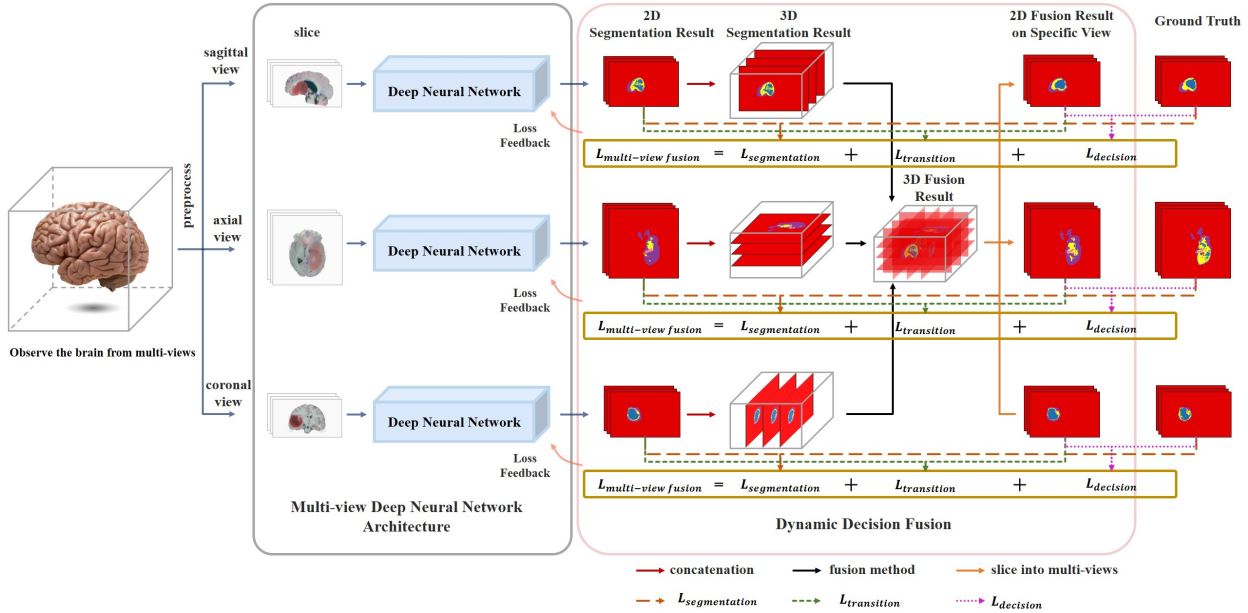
slice

2D Segmentation Result

3D Segmentation Result

2D Fusion Result on Specific View

Ground Truth

sagittal view

preprocess

Deep Neural Network

Loss Feedback

$L_{multi-view\ fusion} = L_{segmentation} + L_{transition} + L_{decision}$

3D Fusion Result

axial view

Deep Neural Network

Loss Feedback

$L_{multi-view\ fusion} = L_{segmentation} + L_{transition} + L_{decision}$

Observe the brain from multi-views

coronal view

Deep Neural Network

Loss Feedback

$L_{multi-view\ fusion} = L_{segmentation} + L_{transition} + L_{decision}$

Multi-view Deep Neural Network Architecture

Dynamic Decision Fusion

concatenation

fusion method

slice into multi-views

$L_{segmentation}$

$L_{transition}$

$L_{decision}$